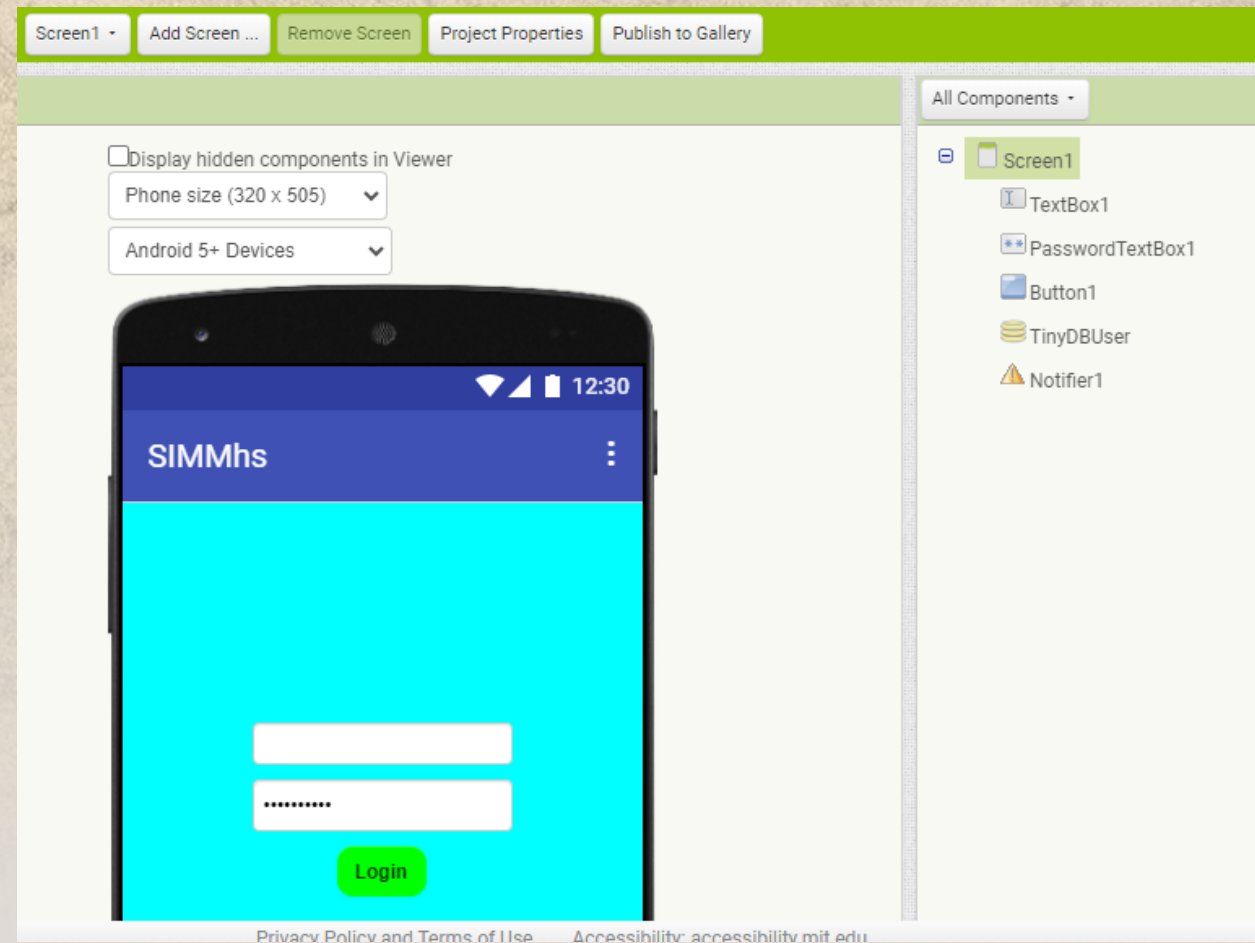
Screen1 ▾ Add Screen ... Remove Screen Project Properties Publish to Gallery

Display hidden components in Viewer
Phone size (320 x 505)
Android 5+ Devices

12:30
SIMMhs

•••••••••••
Login

All Components ▾
Screen1
TextBox1
PasswordTextBox1
Button1
TinyDBUser
Notifier1

Privacy Policy and Terms of Use Accessibility: accessibility.mit.edu